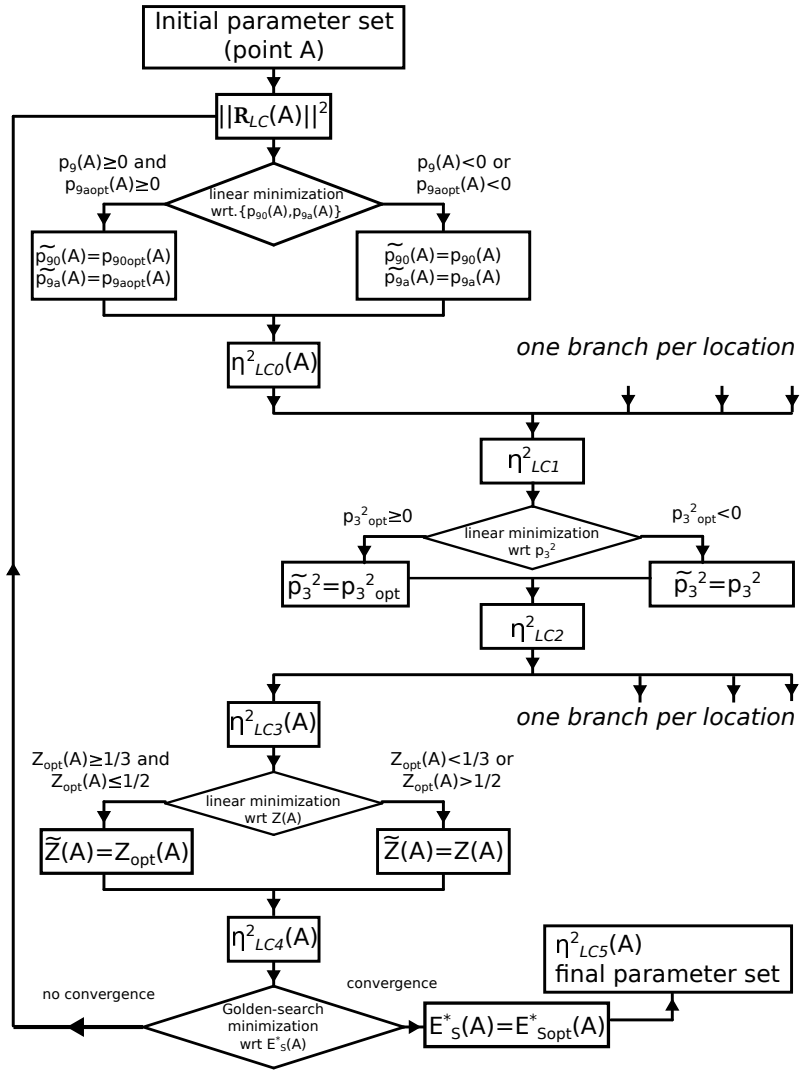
Initial parameter set
(point A)

$||\mathbf{R}_{LC}(A)||^2$

$p_9(A)\geq 0$ and
$p_{9aopt}(A)\geq 0$

linear minimization
wrt. $\{p_{90}(A), p_{9a}(A)\}$

$p_9(A)<0$ or
$p_{9aopt}(A)<0$

$\widetilde{p}_{90}(A)=p_{90opt}(A)$
$\widetilde{p}_{9a}(A)=p_{9aopt}(A)$

$\widetilde{p}_{90}(A)=p_{90}(A)$
$\widetilde{p}_{9a}(A)=p_{9a}(A)$

$\eta^2_{LC0}(A)$

*one branch per location*

$\eta^2_{LC1}$

${p_3}^2_{opt}\geq 0$

linear minimization
wrt ${p_3}^2$

${p_3}^2_{opt}<0$

$\widetilde{p}_3{}^2={p_3}^2_{opt}$

$\widetilde{p}_3{}^2={p_3}^2$

$\eta^2_{LC2}$

*one branch per location*

$\eta^2_{LC3}(A)$

$Z_{opt}(A)\geq 1/3$ and
$Z_{opt}(A)\leq 1/2$

linear minimization
wrt Z(A)

$Z_{opt}(A)<1/3$ or
$Z_{opt}(A)>1/2$

$\widetilde{Z}(A)=Z_{opt}(A)$

$\widetilde{Z}(A)=Z(A)$

$\eta^2_{LC4}(A)$

$\eta^2_{LC5}(A)$
final parameter set

no convergence

Golden-search
minimization
wrt $E^*_S(A)$

convergence

$E^*_S(A)=E^*_{Sopt}(A)$